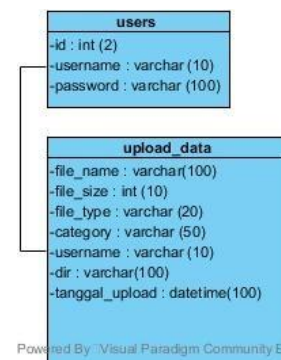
users
-id : int (2)
-username : varchar (10)
-password : varchar (100)

upload_data
-file_name : varchar(100)
-file_size : int (10)
-file_type : varchar (20)
-category : varchar (50)
-username : varchar (10)
-dir : varchar(100)
-tanggal_upload : datetime(100)

Powered By Visual Paradigm Community E